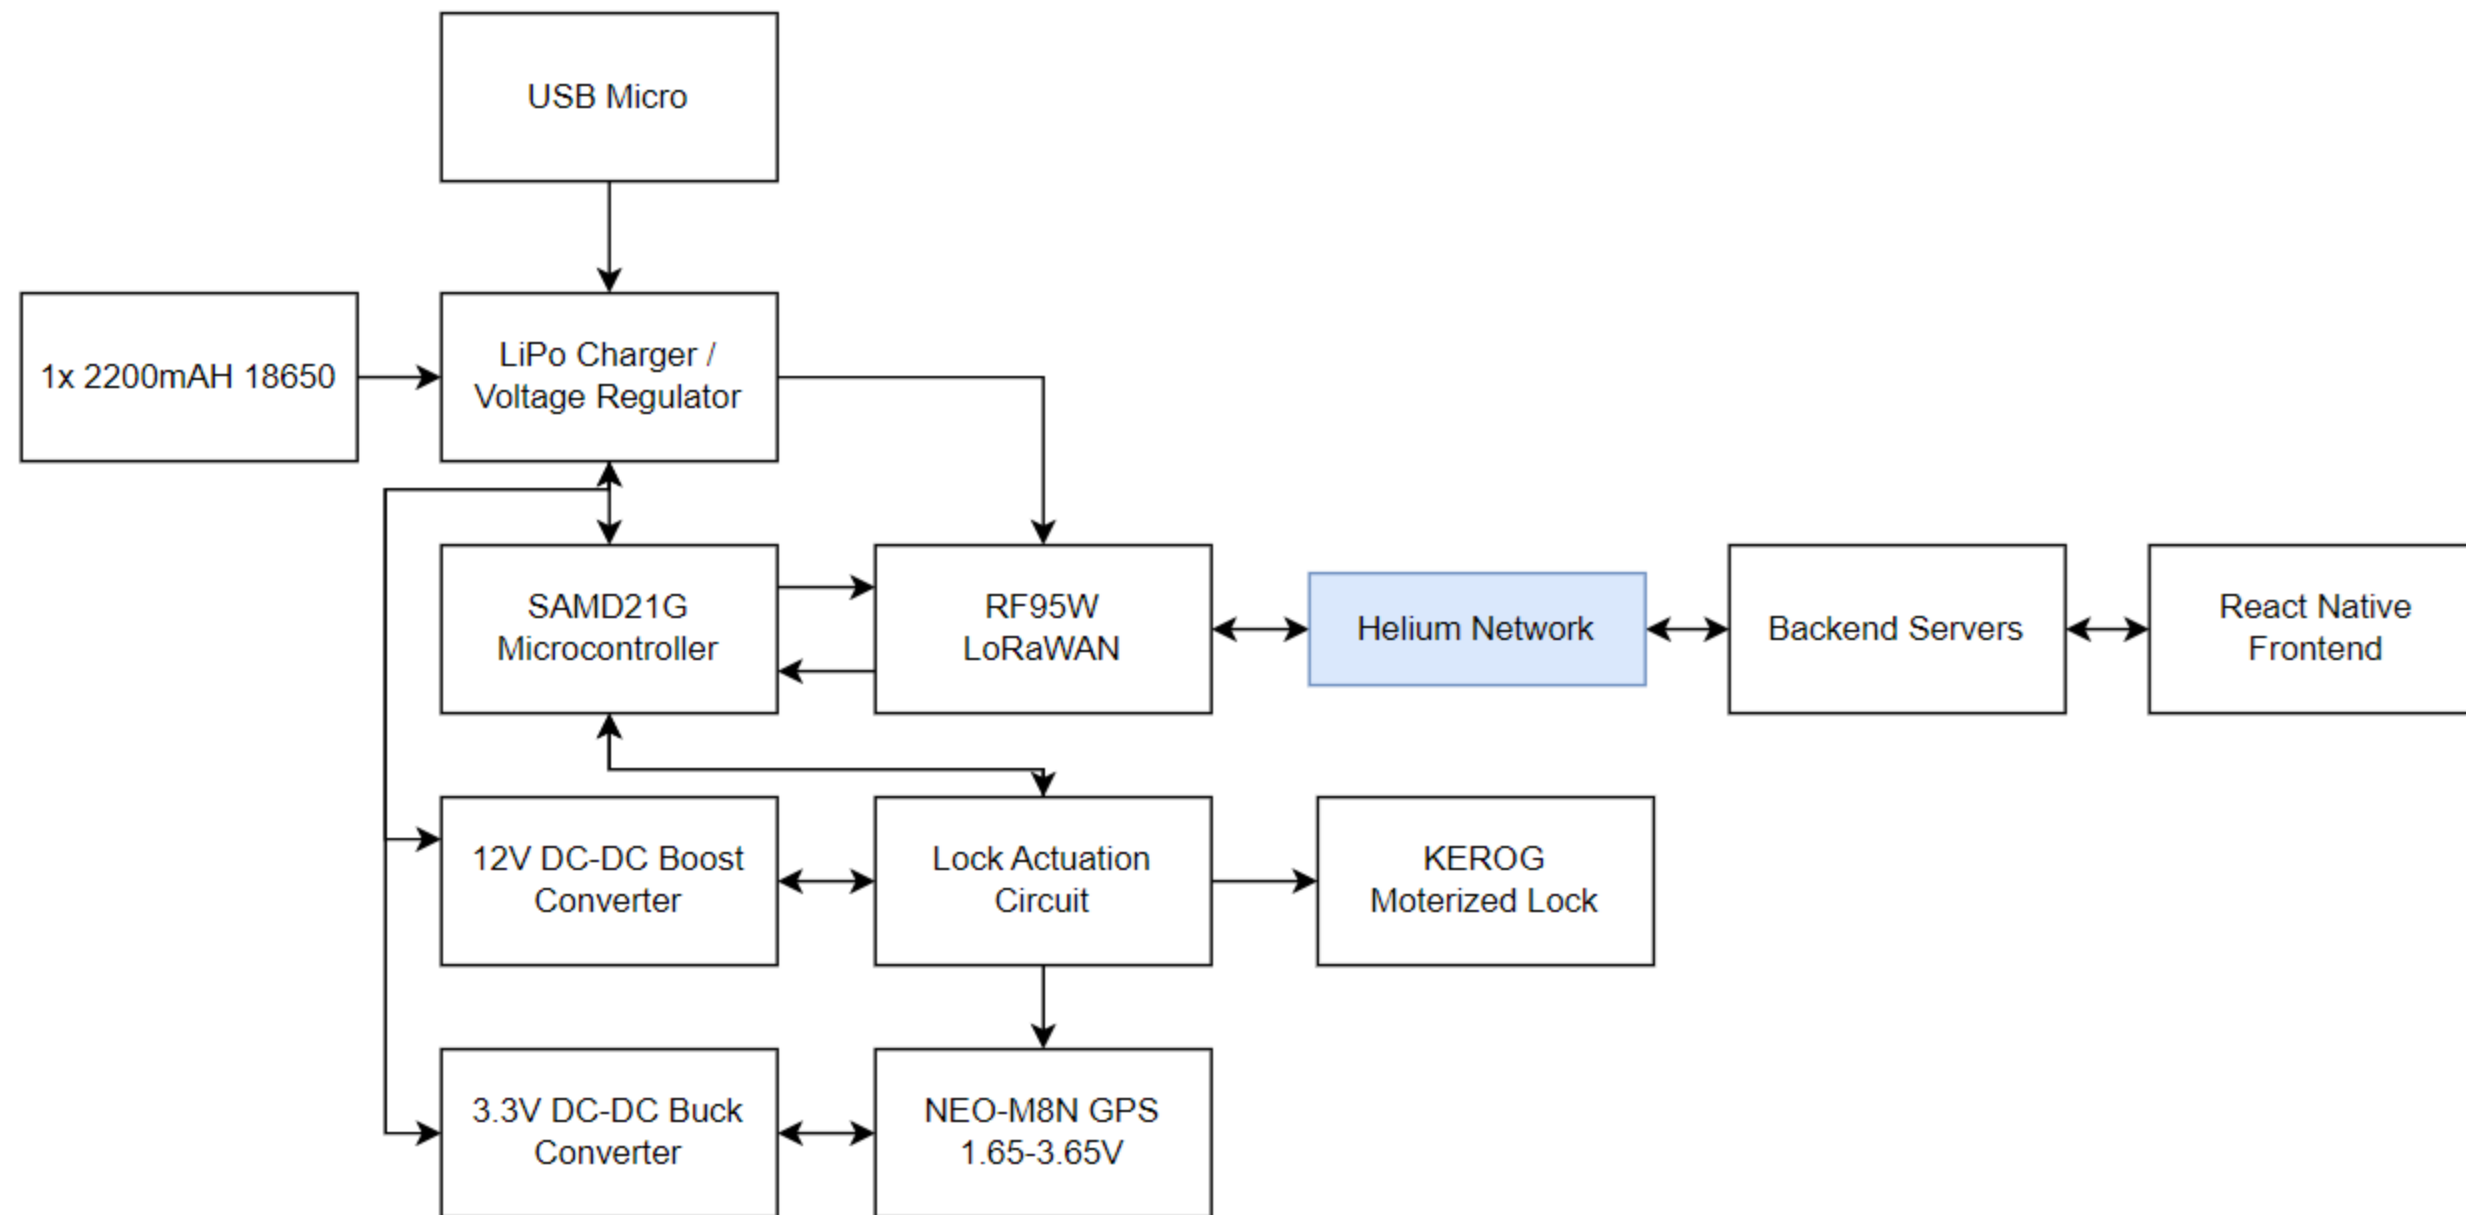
USB Micro

1x 2200mAH 18650

LiPo Charger / Voltage Regulator

SAMD21G Microcontroller

RF95W LoRaWAN

Helium Network

Backend Servers

React Native Frontend

12V DC-DC Boost Converter

Lock Actuation Circuit

KEROG Moterized Lock

3.3V DC-DC Buck Converter

NEO-M8N GPS 1.65-3.65V